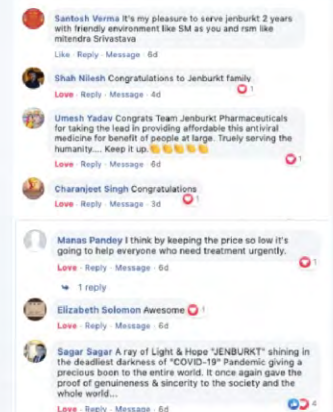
Santosh Verma It's my pleasure to serve jenburkt 2 years with friendly environment like SM as you and rsm like mitendra Srivastava

Like · Reply · Message · 6d

Shah Nilesh Congratulations to Jenburkt family

Love · Reply · Message · 4d

1

Umesh Yadav Congrats Team Jenburkt Pharmaceuticals for taking the lead in providing affordable this antiviral medicine for benefit of people at large. Truely serving the humanity.... Keep it up.

Love · Reply · Message · 6d

1

Charanjeet Singh Congratulations

Love · Reply · Message · 3d

1

Manas Pandey I think by keeping the price so low it's going to help everyone who need treatment urgently.

Love · Reply · Message · 6d

1

1 reply

Elizabeth Solomon Awesome

Love · Reply · Message · 6d

1

Sagar Sagar A ray of Light & Hope "JENBURKT" shining in the deadliest darkness of "COVID-19" Pandemic giving a precious boon to the entire world. It once again gave the proof of genuineness & sincerity to the society and the whole world...

Love · Reply · Message · 6d

2